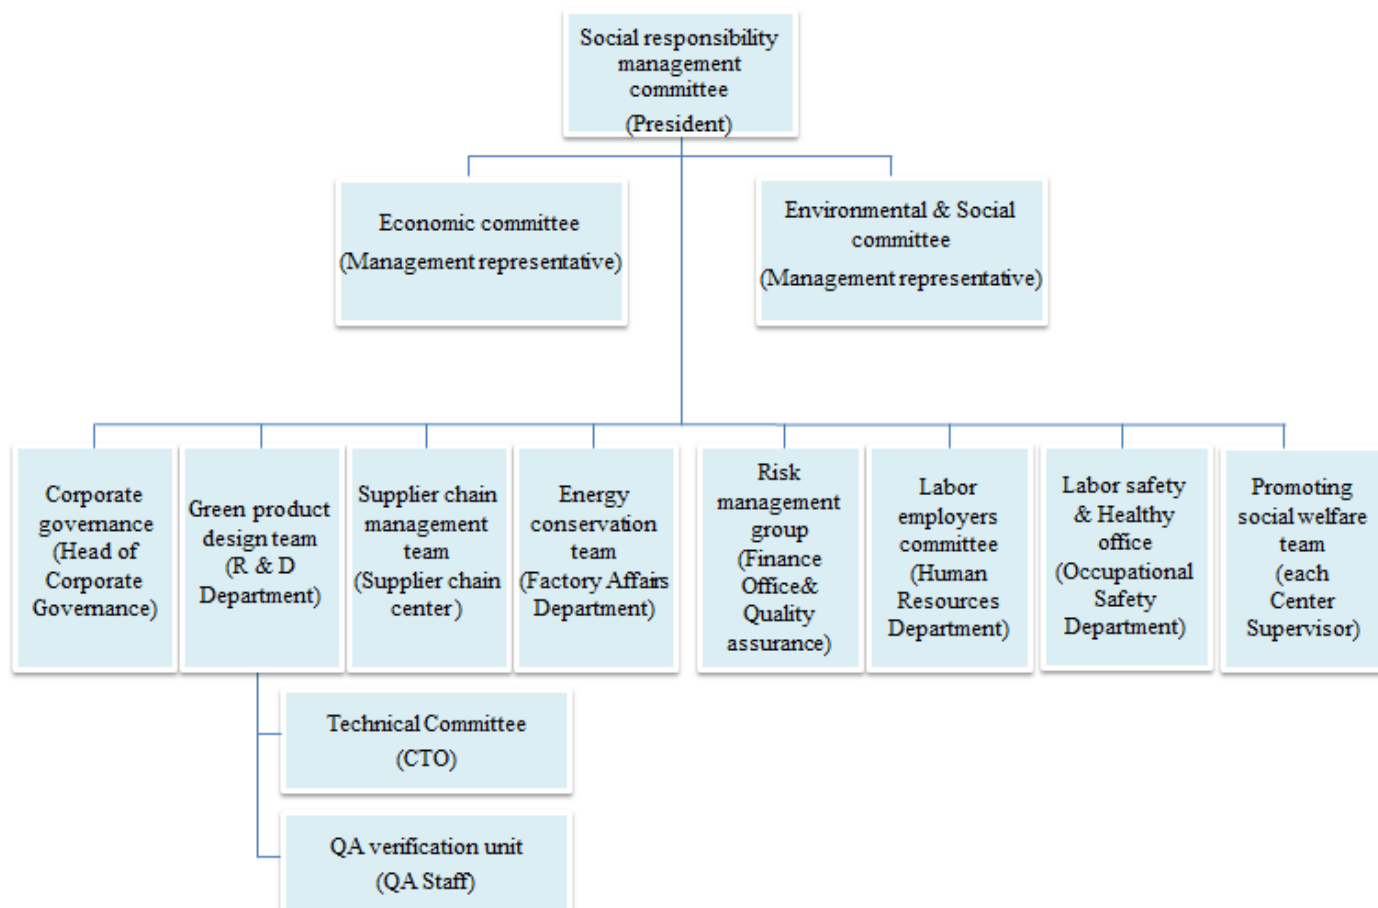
Social responsibility management committee
(President)

Economic committee
(Management representative)

Environmental & Social committee
(Management representative)

Corporate governance (Head of Corporate Governance)

Green product design team (R & D Department)

Supplier chain management team (Supplier chain center)

Energy conservation team (Factory Affairs Department)

Risk management group (Finance Office& Quality assurance)

Labor employers committee (Human Resources Department)

Labor safety & Healthy office (Occupational Safety Department)

Promoting social welfare team (each Center Supervisor)

Technical Committee
(CTO)

QA verification unit
(QA Staff)